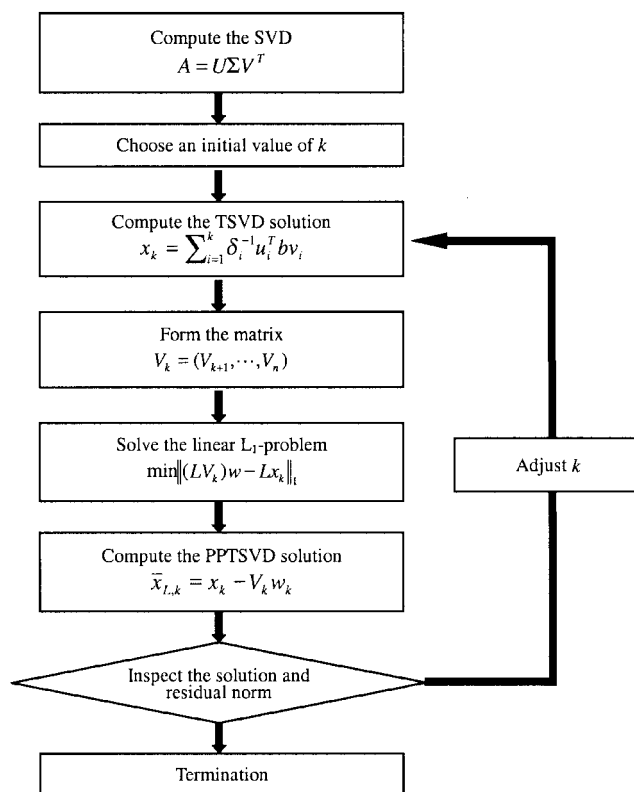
Compute the SVD
$A = U\Sigma V^T$

Choose an initial value of $k$

Compute the TSVD solution
$x_k = \sum_{i=1}^{k} \delta_i^{-1} u_i^T b v_i$

Form the matrix
$V_k = (V_{k+1}, \cdots, V_n)$

Solve the linear L$_1$-problem
$\min\|(LV_k)w - Lx_k\|_1$

Adjust $k$

Compute the PPTSVD solution
$\bar{x}_{L,k} = x_k - V_k w_k$

Inspect the solution and residual norm

Termination